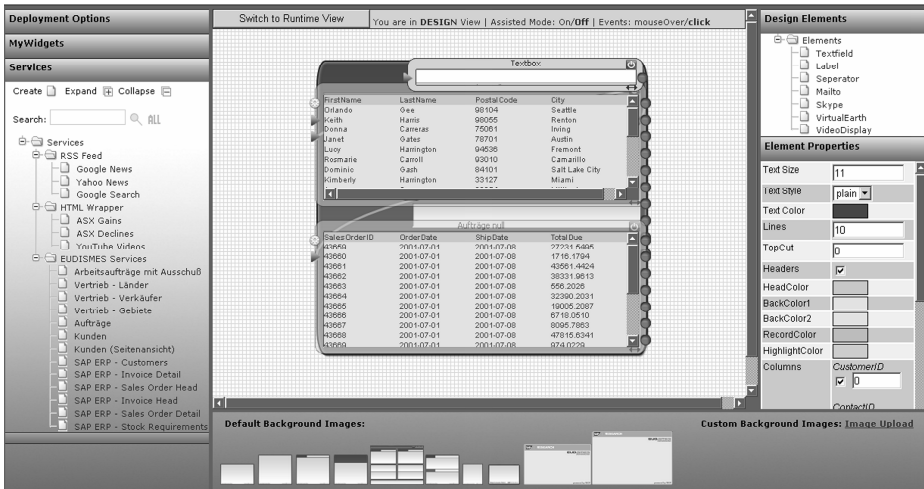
Deployment Options

MyWidgets

Services

Create  Expand  Collapse

Search:  ALL

Services
RSS Feed
Google News
Yahoo News
Google Search
HTML Wrapper
ASX Gains
ASX Declines
YouTube Videos
EUDISMES Services
Arbeitsaufträge mit Ausschuß
Vertrieb - Länder
Vertrieb - Verkäufer
Vertrieb - Gebiete
Aufträge
Kunden
Kunden (Seitenansicht)
SAP ERP - Customers
SAP ERP - Invoice Detail
SAP ERP - Sales Order Head
SAP ERP - Invoice Head
SAP ERP - Sales Order Detail
SAP ERP - Stock Requirements

Switch to Runtime View

You are in **DESIGN** View | Assisted Mode: On/**Off** | Events: mouseOver/**click**

Textbox

| FirstName | LastName | Postal Code | City |
|---|---|---|---|
| Orlando | Gee | 98104 | Seattle |
| Keith | Harris | 98055 | Renton |
| Donna | Carreras | 75061 | Irving |
| Janet | Gates | 78701 | Austin |
| Lucy | Harrington | 94536 | Fremont |
| Rosmarie | Carroll | 93010 | Camarillo |
| Dominic | Gash | 84101 | Salt Lake City |
| Kimberly | Harrington | 33127 | Miami |

Aufträge null

| SalesOrderID | OrderDate | ShipDate | Total Due |
|---|---|---|---|
| 43659 | 2001-07-01 | 2001-07-08 | 27231.5495 |
| 43660 | 2001-07-01 | 2001-07-08 | 1716.1794 |
| 43661 | 2001-07-01 | 2001-07-08 | 43561.4424 |
| 43662 | 2001-07-01 | 2001-07-08 | 38331.9613 |
| 43663 | 2001-07-01 | 2001-07-08 | 556.2026 |
| 43664 | 2001-07-01 | 2001-07-08 | 32390.2031 |
| 43665 | 2001-07-01 | 2001-07-08 | 19005.2087 |
| 43666 | 2001-07-01 | 2001-07-08 | 6718.0510 |
| 43667 | 2001-07-01 | 2001-07-08 | 8095.7863 |
| 43668 | 2001-07-01 | 2001-07-08 | 47815.6341 |
| 43669 | 2001-07-01 | 2001-07-08 | 974.0229 |

Design Elements

Elements
Textfield
Label
Seperator
Mailto
Skype
VirtualEarth
VideoDisplay

Element Properties

Text Size 11
Text Style plain
Text Color
Lines 10
TopCut 0
Headers
HeadColor
BackColor1
BackColor2
RecordColor
HighlightColor
Columns CustomerID 0
ContactID

Default Background Images:

Custom Background Images: Image Upload